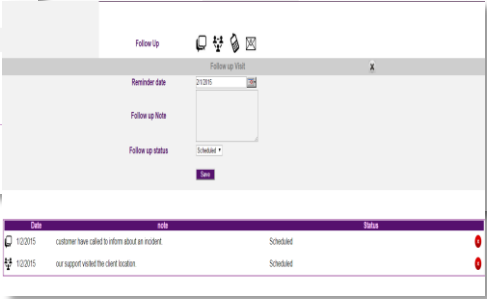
Follow Up

Follow up Visit X

Reminder date 2/1/2015

Follow up Note

Follow up status Scheduled

Save

| Date | note | Status |
|---|---|---|
| 1/2/2015 | customer have called to inform about an incident | Scheduled |
| 1/2/2015 | our support visited the client location | Scheduled |